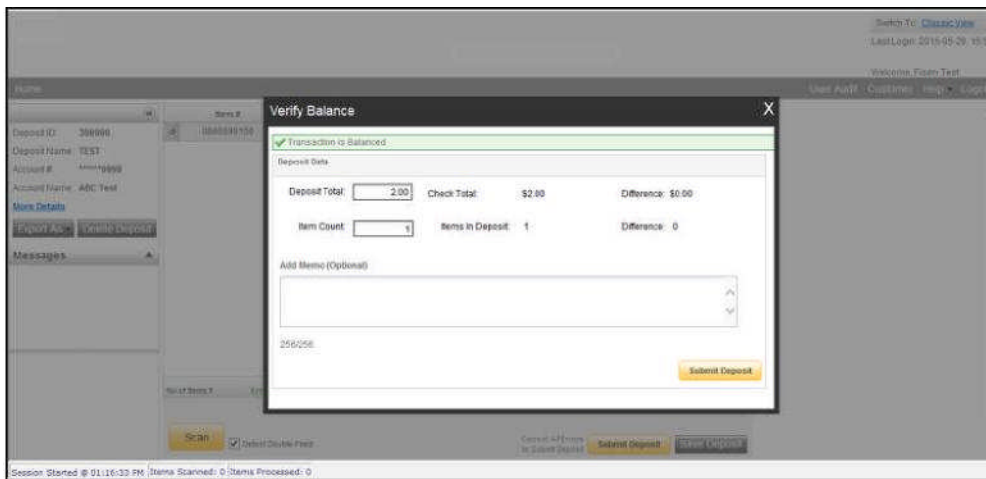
Switch To: Classic View
Last Login: 2015-05-29, 15:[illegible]
Welcome, Fiserv Test

Home
User Audit Customer Help Logout

Deposit ID: 308996
Deposit Name: TEST
Account #: ******9999
Account Name: ABC Test
More Details
Export As Delete Deposit
Messages

Item #
0000049159

Verify Balance
X
Transaction is Balanced
Deposit Data
Deposit Total: 2.00 Check Total: $2.00 Difference: $0.00
Item Count: 1 Items In Deposit: 1 Difference: 0
Add Memo (Optional)
256/256
Submit Deposit

No of Items 1
Scan
Detect Double Feed
Correct All Errors to Submit Deposit
Submit Deposit
Save Deposit

Session Started @ 01:16:33 PM Items Scanned: 0 Items Processed: 0